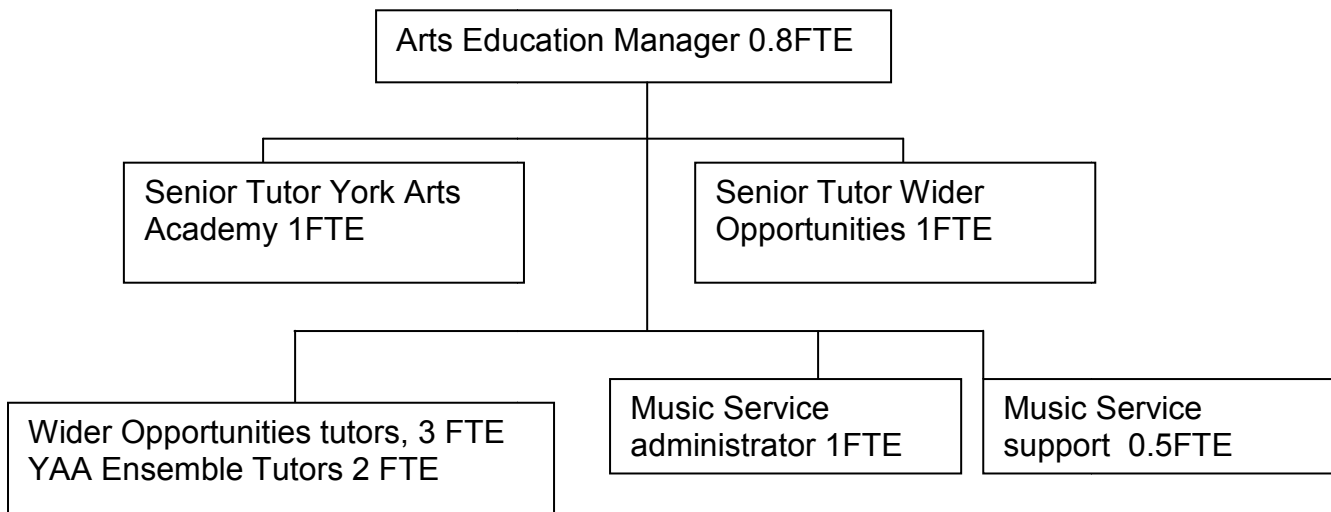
Arts Education Manager 0.8FTE

Senior Tutor York Arts Academy 1FTE

Senior Tutor Wider Opportunities 1FTE

Wider Opportunities tutors, 3 FTE
YAA Ensemble Tutors 2 FTE

Music Service administrator 1FTE

Music Service support 0.5FTE